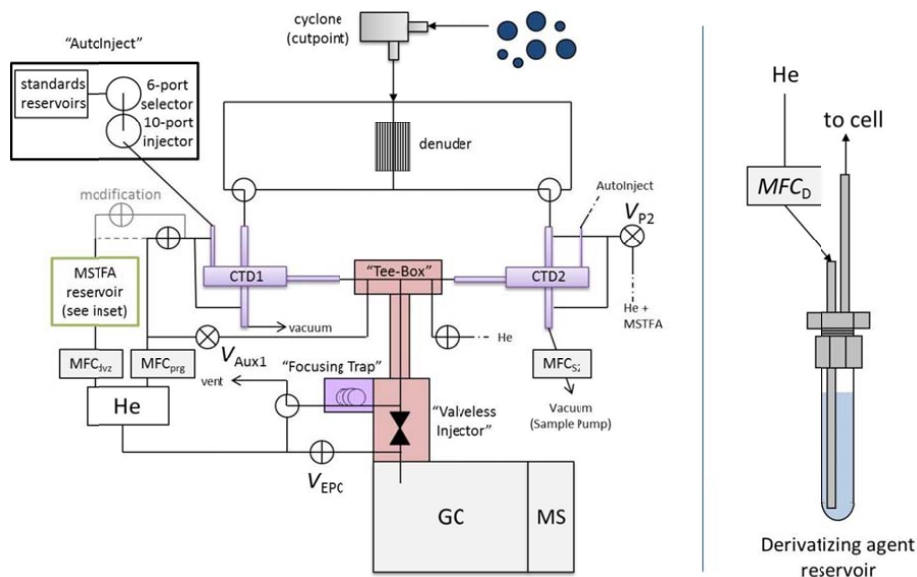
cyclone (cutpoint)

"AutoInject"

standards reservoirs

6-port selector

10-port injector

denuder

modification

AutoInject

$V_{P2}$

MSTFA reservoir (see inset)

CTD1

"Tee-Box"

CTD2

vacuum

He

He + MSTFA

$MFC_{dvz}$

$MFC_{prg}$

$V_{Aux1}$

"Focusing Trap"

$MFC_{S2}$

vent

He

"Valveless Injector"

Vacuum (Sample Pump)

$V_{EPC}$

GC

MS

He

to cell

$MFC_D$

Derivatizing agent reservoir